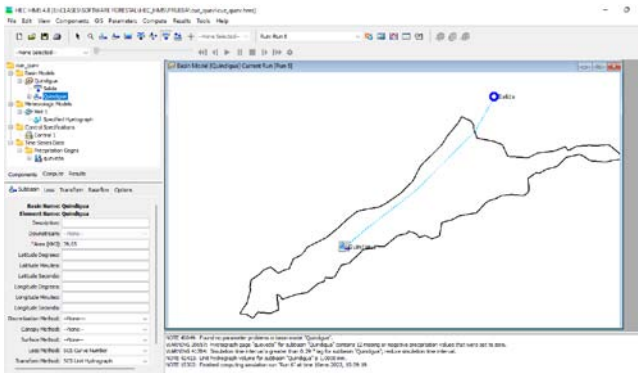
HEC-HMS 4.8 [C:\CLASES\SOFTWARE HIDROSTAL\HEC_HMS\PRUEBA\run_quin\run_quin.hms]
File Edit View Components GIS Parameters Compute Results Tools Help

--None Selected--
--None Selected--
Run: Run 8

run_quin
Basin Models
Quinllque
Salida
Quinllque
Meteorologic Models
Met 1
Specified Hyetograph
Control Specifications
Control 1
Time-Series Data
Precipitation Gages
quinuitla

Components Compute Results

Subbasin Loss Transform Baseflow Options

Basin Name: Quinllque
Element Name: Quinllque
Description:
Downstream: --None--
*Area (KM2): 76.55
Latitude Degrees:
Latitude Minutes:
Latitude Seconds:
Longitude Degrees:
Longitude Minutes:
Longitude Seconds:
Discretization Method: --None--
Canopy Method: --None--
Surface Method: --None--
Loss Method: SCS Curve Number
Transform Method: SCS Unit Hydrograph

Basin Model [Quinllque] Current Run [Run 8]

Salida
Quinllque

NOTE 40049: Found no parameter problems in basin model "Quinllque".
WARNING 40484: Hyetograph gage "quinuitla" for subbasin "Quinllque" contains 12 missing or negative precipitation values that were set to zero.
WARNING 41084: Simulation time interval is greater than 0.29 * lag for subbasin "Quinllque"; reduce simulation time interval.
NOTE 42404: Unit hydrograph volume for subbasin "Quinllque" is 1.0000 mm.
NOTE 10303: Finished computing simulation run "Run 8" at time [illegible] 2023, 05:59:39.